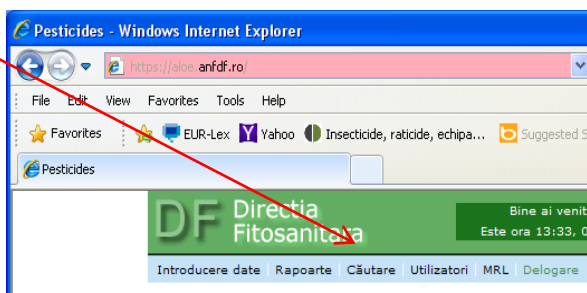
Pesticides - Windows Internet Explorer

https://aloe.anfdf.ro/

File Edit View Favorites Tools Help

Favorites EUR-Lex Yahoo Insecticide, raticide, echipa... Suggested S

Pesticides

DF Directia Fitosanitara

Bine ai veni

Este ora 13:33, 0

Introducere date Rapoarte Căutare Utilizatori MRL Delogare